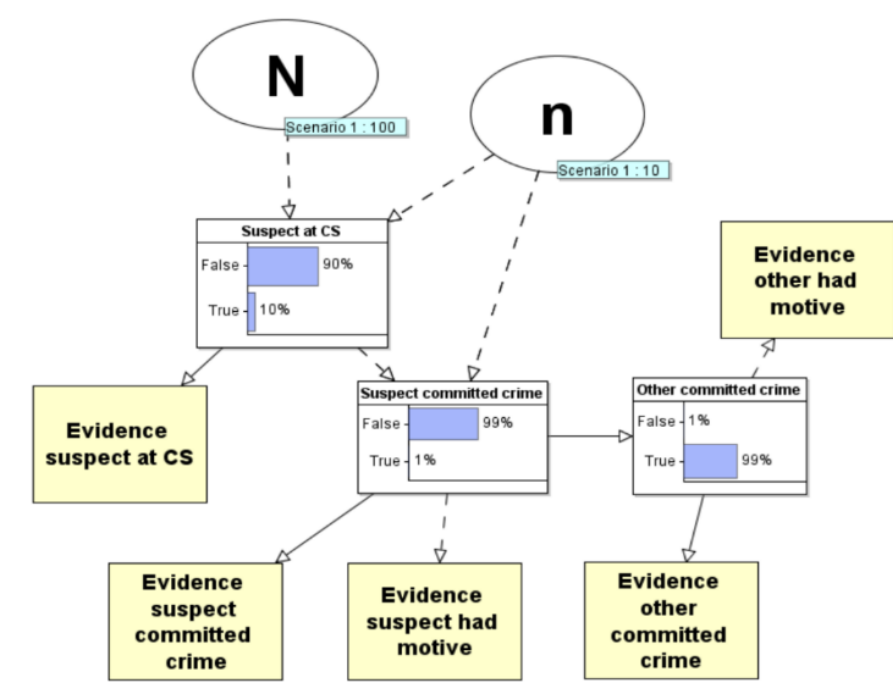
N

Scenario 1 : 100

n

Scenario 1 : 10

Suspect at CS

False 90%

True 10%

Evidence other had motive

Evidence suspect at CS

Suspect committed crime

False 99%

True 1%

Other committed crime

False 1%

True 99%

Evidence suspect committed crime

Evidence suspect had motive

Evidence other committed crime